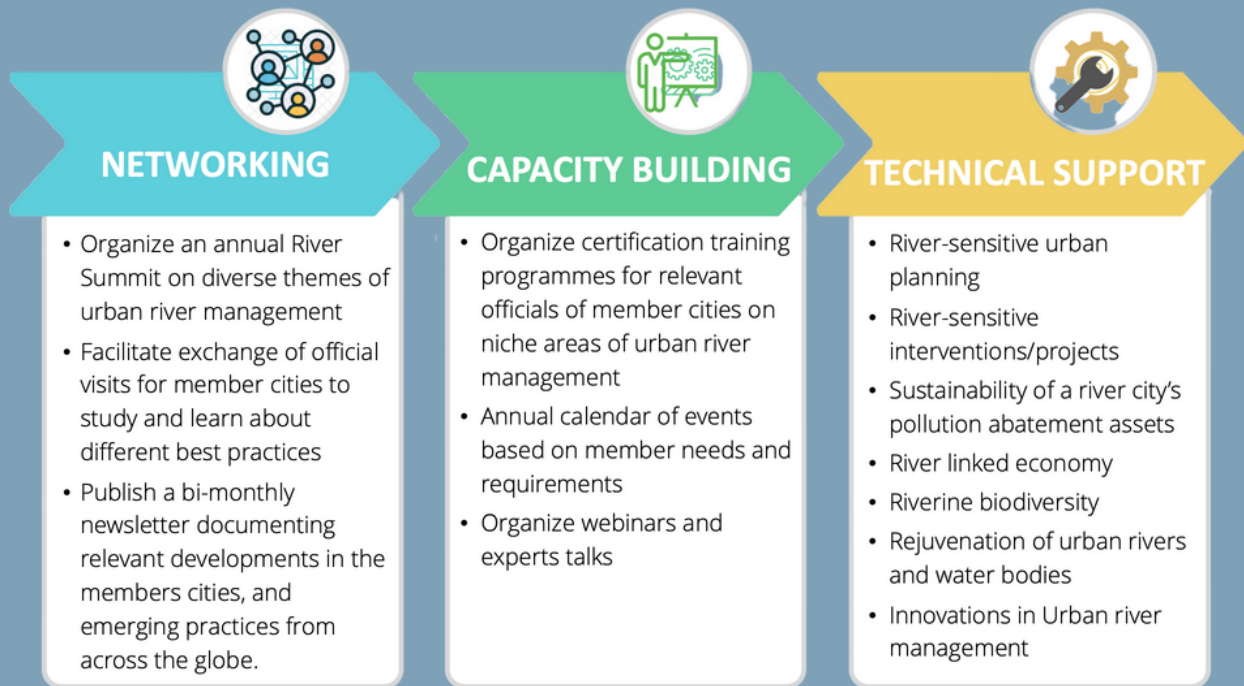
NETWORKING

• Organize an annual River Summit on diverse themes of urban river management
• Facilitate exchange of official visits for member cities to study and learn about different best practices
• Publish a bi-monthly newsletter documenting relevant developments in the members cities, and emerging practices from across the globe.

CAPACITY BUILDING

• Organize certification training programmes for relevant officials of member cities on niche areas of urban river management
• Annual calendar of events based on member needs and requirements
• Organize webinars and experts talks

TECHNICAL SUPPORT

• River-sensitive urban planning
• River-sensitive interventions/projects
• Sustainability of a river city's pollution abatement assets
• River linked economy
• Riverine biodiversity
• Rejuvenation of urban rivers and water bodies
• Innovations in Urban river management